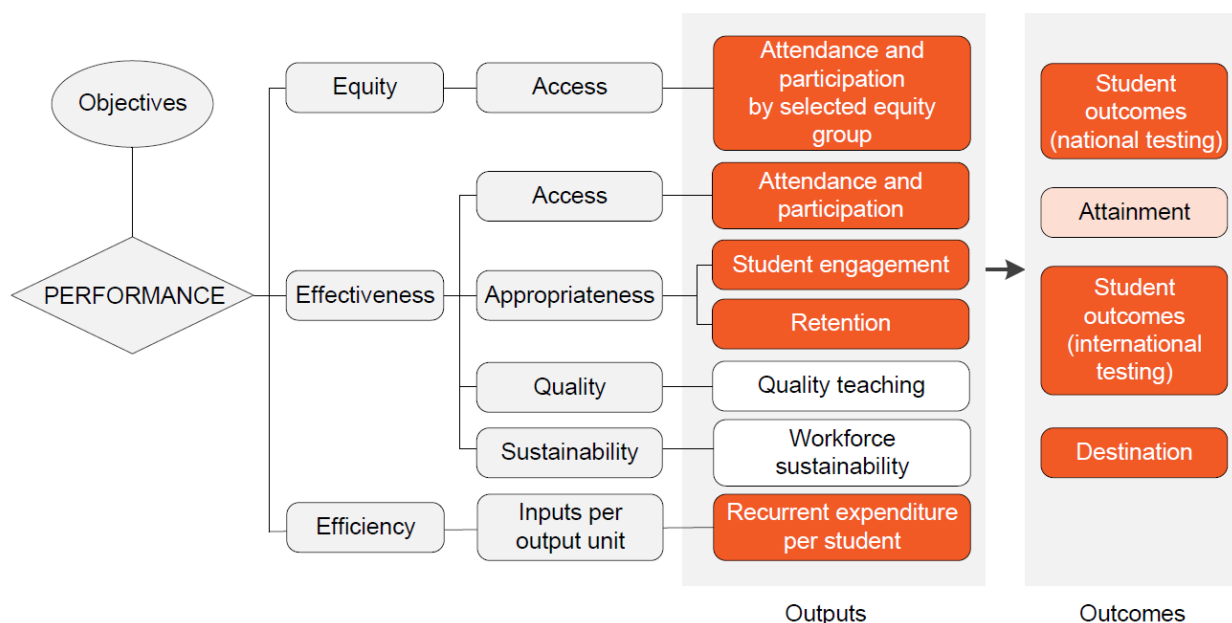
Objectives

PERFORMANCE

Equity

Access

Attendance and participation by selected equity group

Effectiveness

Access

Attendance and participation

Appropriateness

Student engagement

Retention

Quality

Quality teaching

Sustainability

Workforce sustainability

Efficiency

Inputs per output unit

Recurrent expenditure per student

Outputs

Student outcomes (national testing)

Attainment

Student outcomes (international testing)

Destination

Outcomes